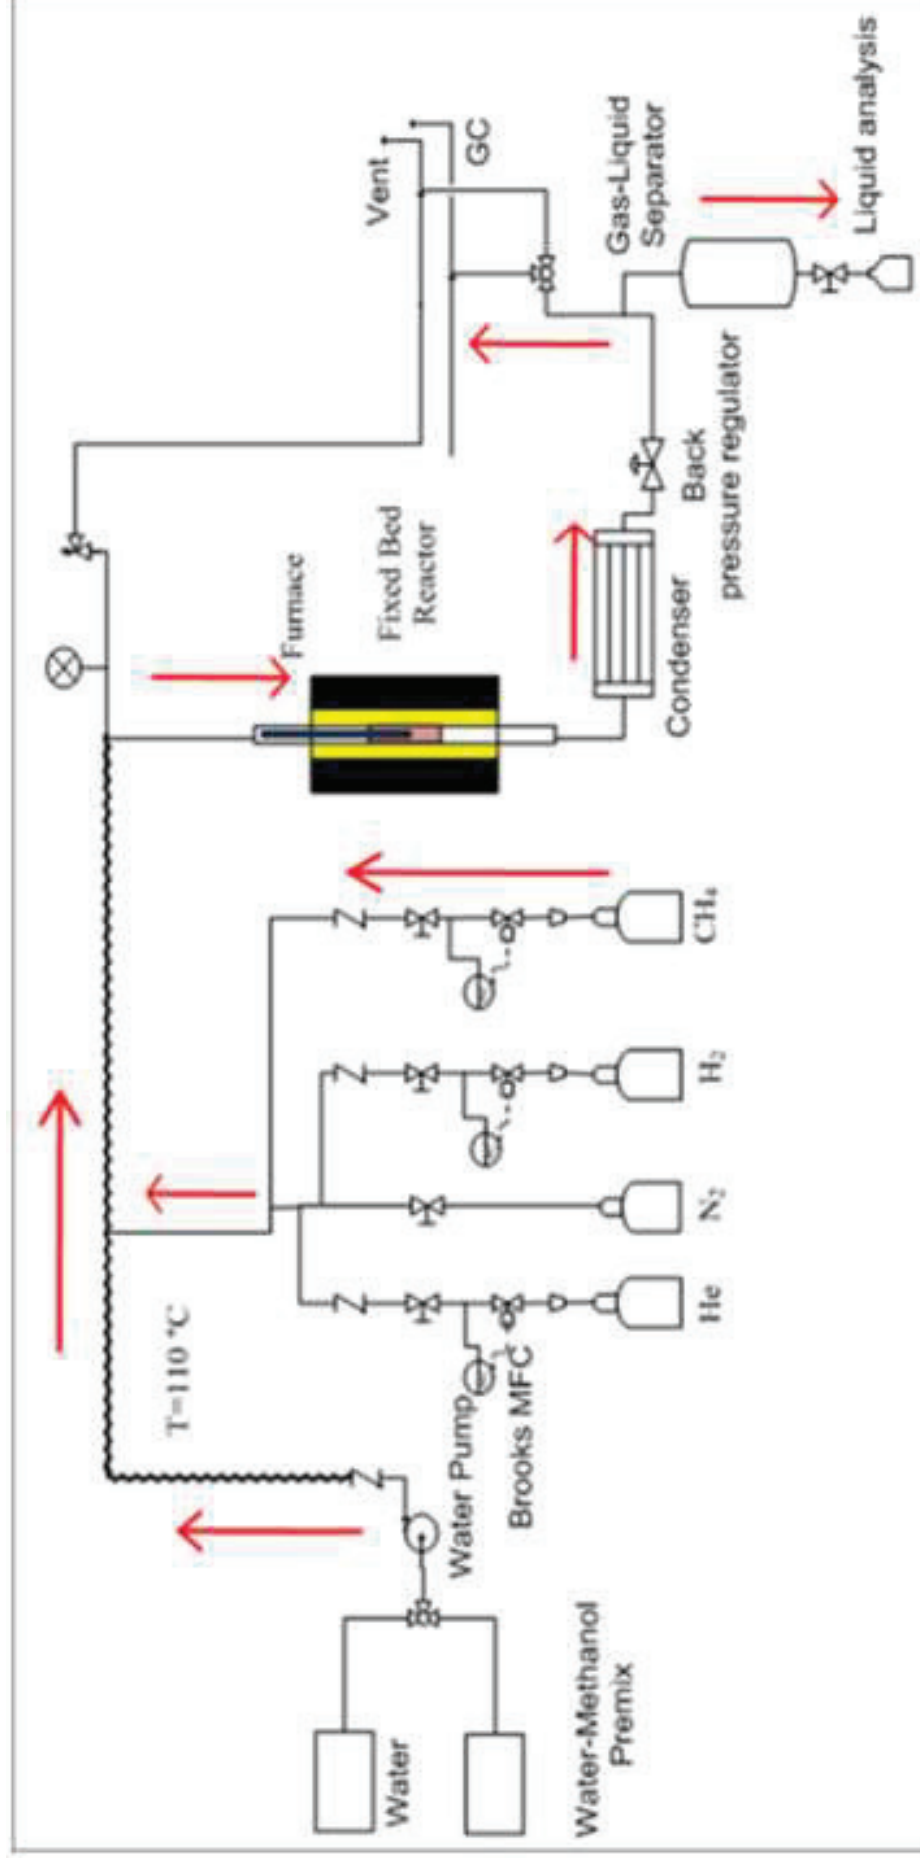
Water

Water-Methanol Premix

Water Pump

Brooks MFC

T=110 °C

He

$N_2$

$H_2$

$CH_4$

Furnace

Fixed Bed Reactor

Condenser

Back pressure regulator

Gas-Liquid Separator

Liquid analysis

Vent

GC